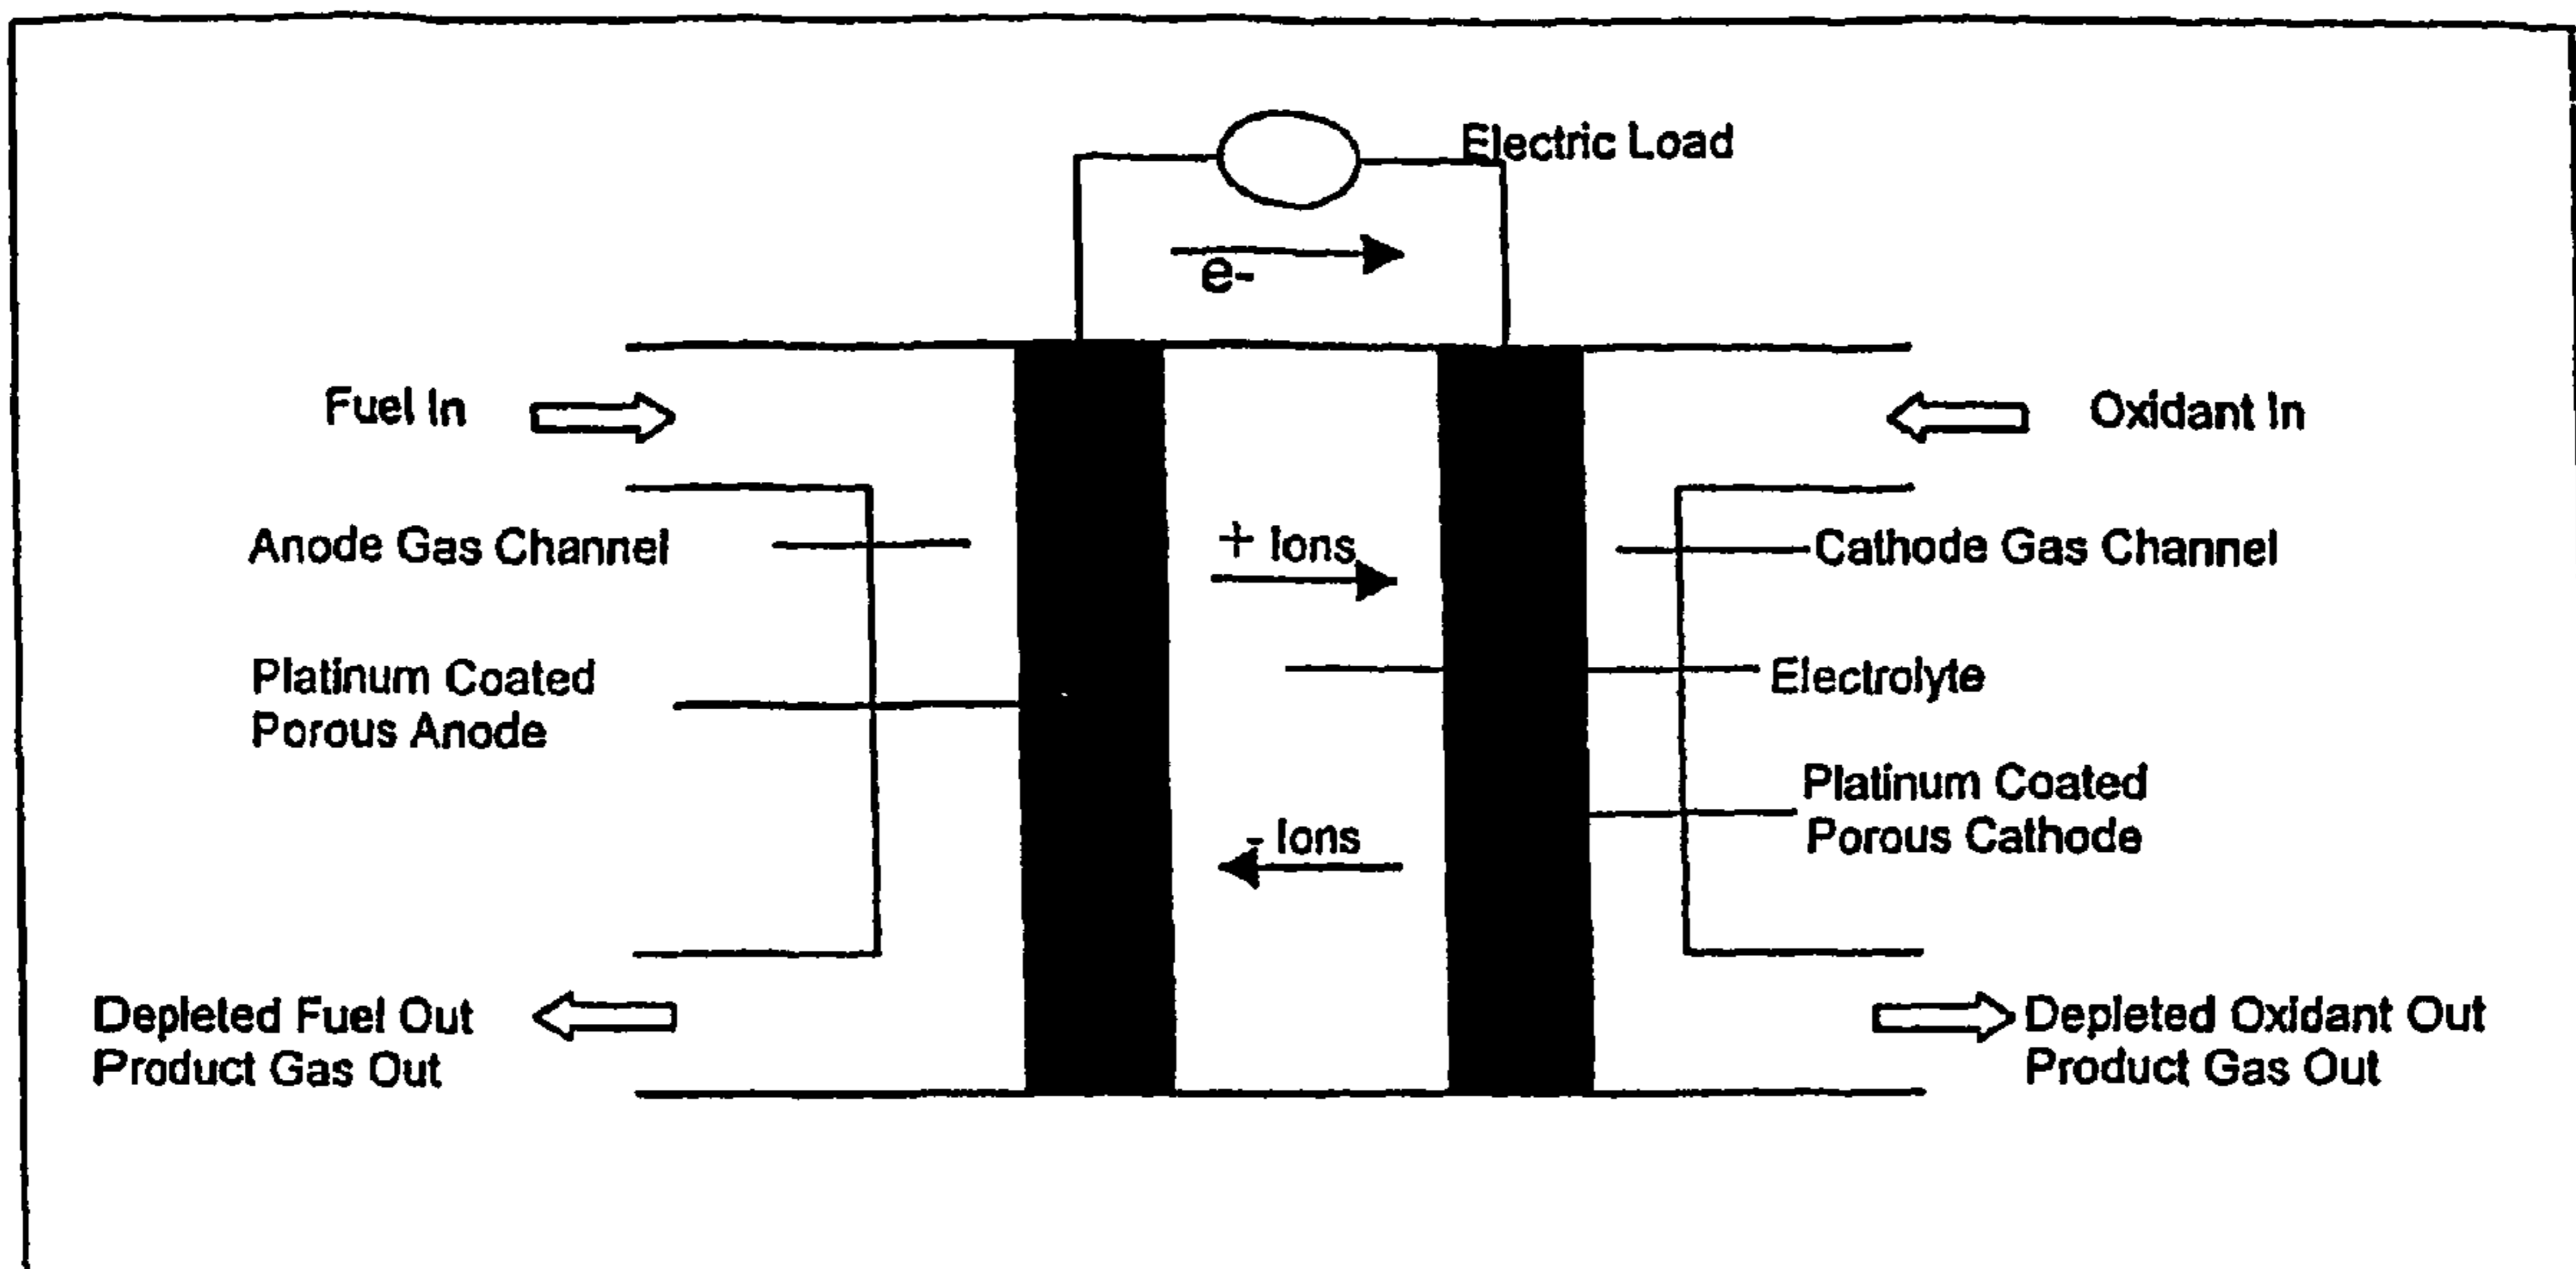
Electric Load

e-

Fuel In

Oxidant In

Anode Gas Channel

+ Ions

Cathode Gas Channel

Platinum Coated Porous Anode

Electrolyte

Platinum Coated Porous Cathode

- Ions

Depleted Fuel Out
Product Gas Out

Depleted Oxidant Out
Product Gas Out